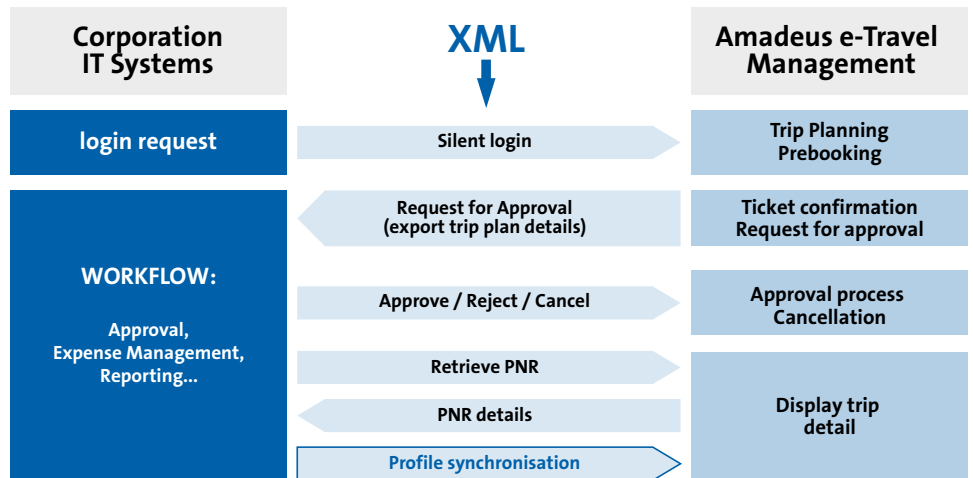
Corporation IT Systems

XML

Amadeus e-Travel Management

login request

Silent login

Trip Planning
Prebooking

Request for Approval
(export trip plan details)

Ticket confirmation
Request for approval

WORKFLOW:

Approval,
Expense Management,
Reporting...

Approve / Reject / Cancel

Approval process
Cancellation

Retrieve PNR

PNR details

Display trip detail

Profile synchronisation